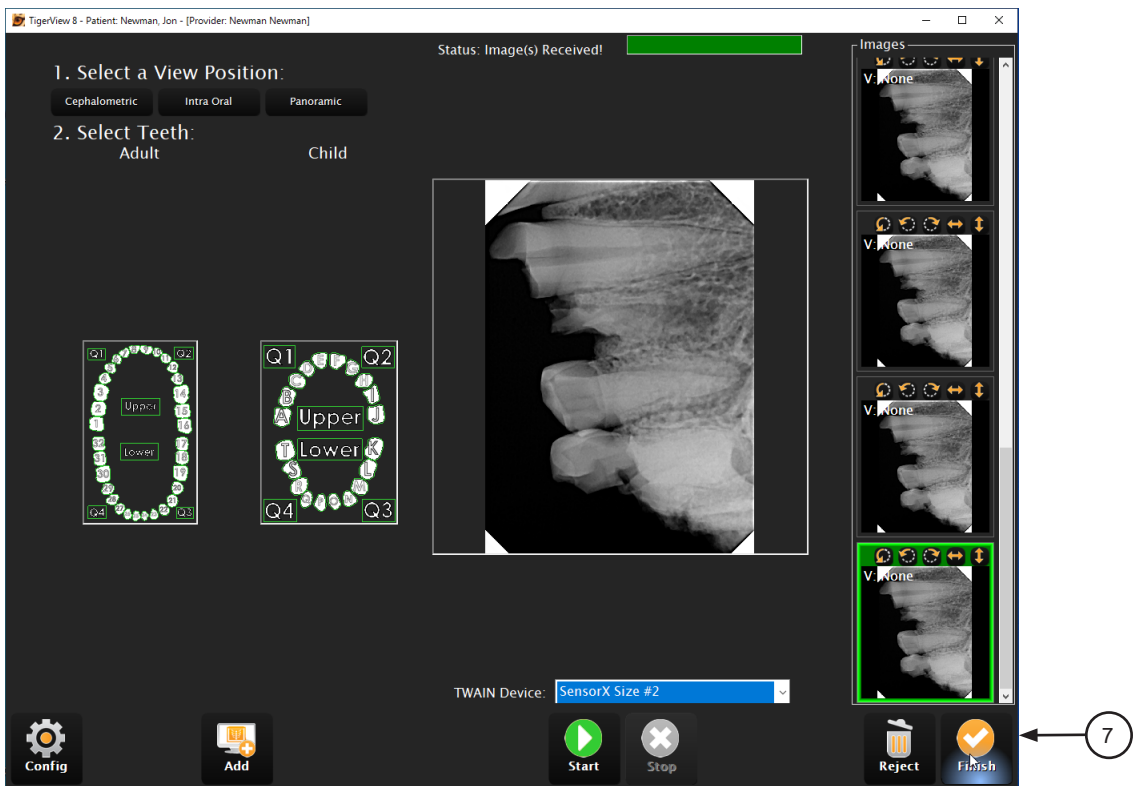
TigerView 8 - Patient: Newman, Jon - [Provider: Newman Newman]

Status: Image(s) Received!

1. Select a View Position:

Cephalometric Intra Oral Panoramic

2. Select Teeth:

Adult Child

Q1 Q2 Upper Lower Q4 Q3

Q1 Q2 A B C D E F G H I J Upper Lower T S R Q P O N M L K Q4 Q3

Images

V: None

V: None

V: None

V: None

TWAIN Device: SensorX Size #2

Config

Add

Start

Stop

Reject

Finish

7